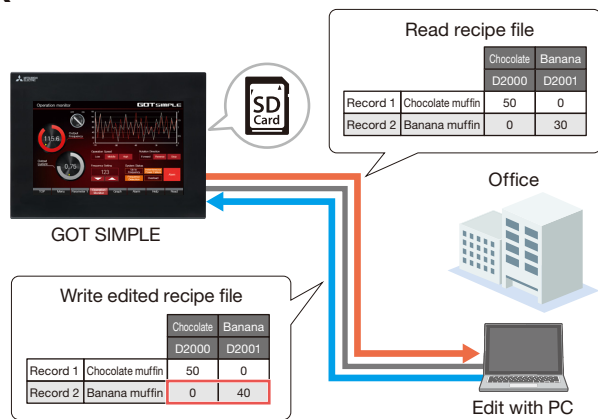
Read recipe file

| | | Chocolate | Banana |
|---|---|---|---|
| | | D2000 | D2001 |
| Record 1 | Chocolate muffin | 50 | 0 |
| Record 2 | Banana muffin | 0 | 30 |

SD Card

Operation monitor

GOT SIMPLE

115.6

0.70

123

Office

GOT SIMPLE

Write edited recipe file

| | | Chocolate | Banana |
|---|---|---|---|
| | | D2000 | D2001 |
| Record 1 | Chocolate muffin | 50 | 0 |
| Record 2 | Banana muffin | 0 | 40 |

Edit with PC